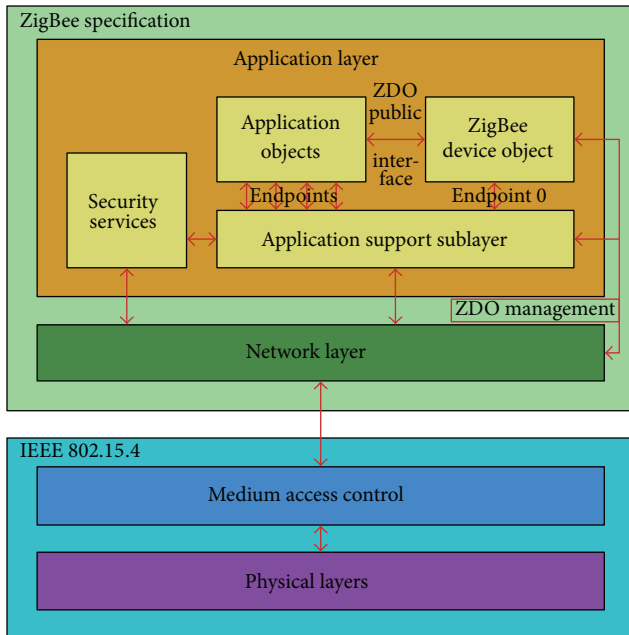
ZigBee specification

Application layer

ZDO public interface

Application objects

ZigBee device object

Security services

Endpoints

Endpoint 0

Application support sublayer

ZDO management

Network layer

IEEE 802.15.4

Medium access control

Physical layers